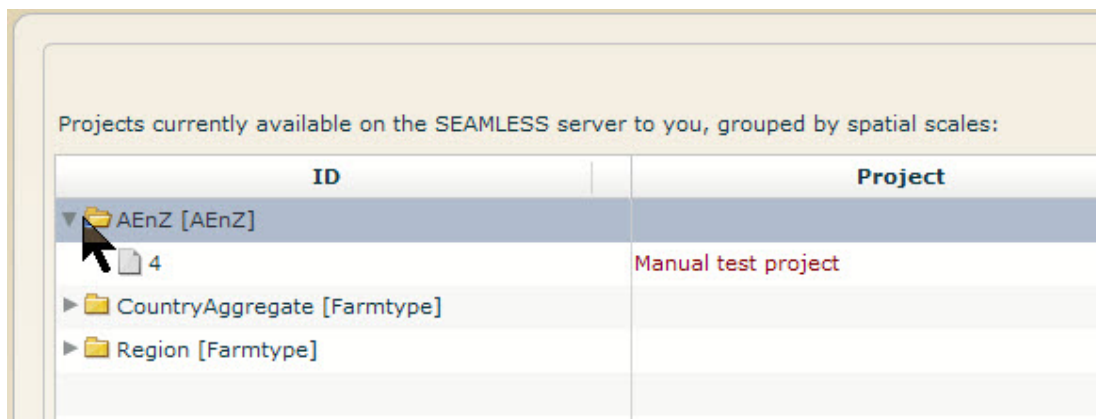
Projects currently available on the SEAMLESS server to you, grouped by spatial scales:

| ID | Project |
|---|---|
| AEnZ [AEnZ] | |
| 4 | Manual test project |
| CountryAggregate [Farmtype] | |
| Region [Farmtype] | |